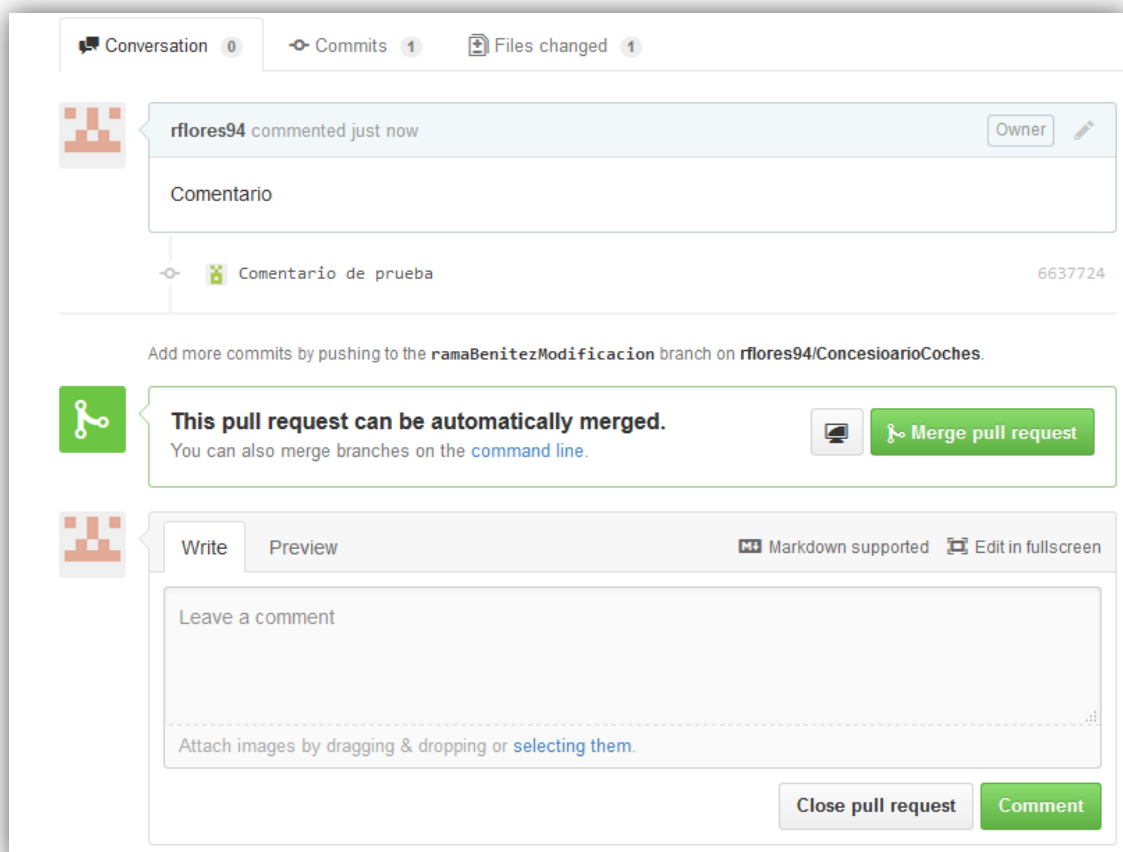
Conversation 0
Commits 1
Files changed 1

rflores94 commented just now
Owner

Comentario

Comentario de prueba
6637724

Add more commits by pushing to the ramaBenitezModificacion branch on rflores94/ConcesioarioCoches.

This pull request can be automatically merged.
You can also merge branches on the command line.

Merge pull request

Write
Preview
Markdown supported
Edit in fullscreen

Leave a comment

Attach images by dragging & dropping or selecting them.

Close pull request
Comment